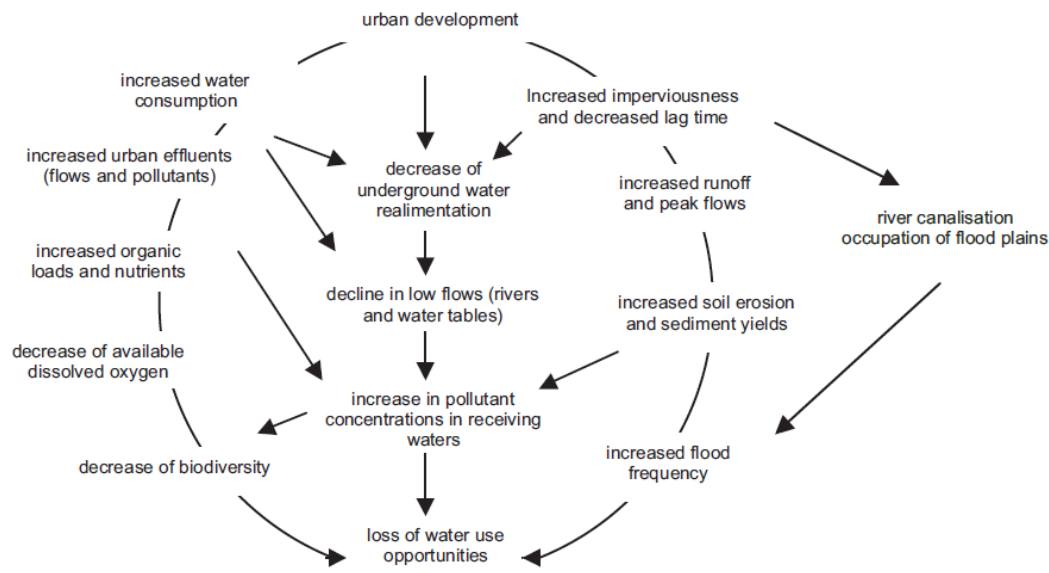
urban development

increased water consumption

Increased imperviousness and decreased lag time

increased urban effluents (flows and pollutants)

decrease of underground water realimentation

increased runoff and peak flows

river canalisation occupation of flood plains

increased organic loads and nutrients

decline in low flows (rivers and water tables)

increased soil erosion and sediment yields

decrease of available dissolved oxygen

increase in pollutant concentrations in receiving waters

decrease of biodiversity

increased flood frequency

loss of water use opportunities